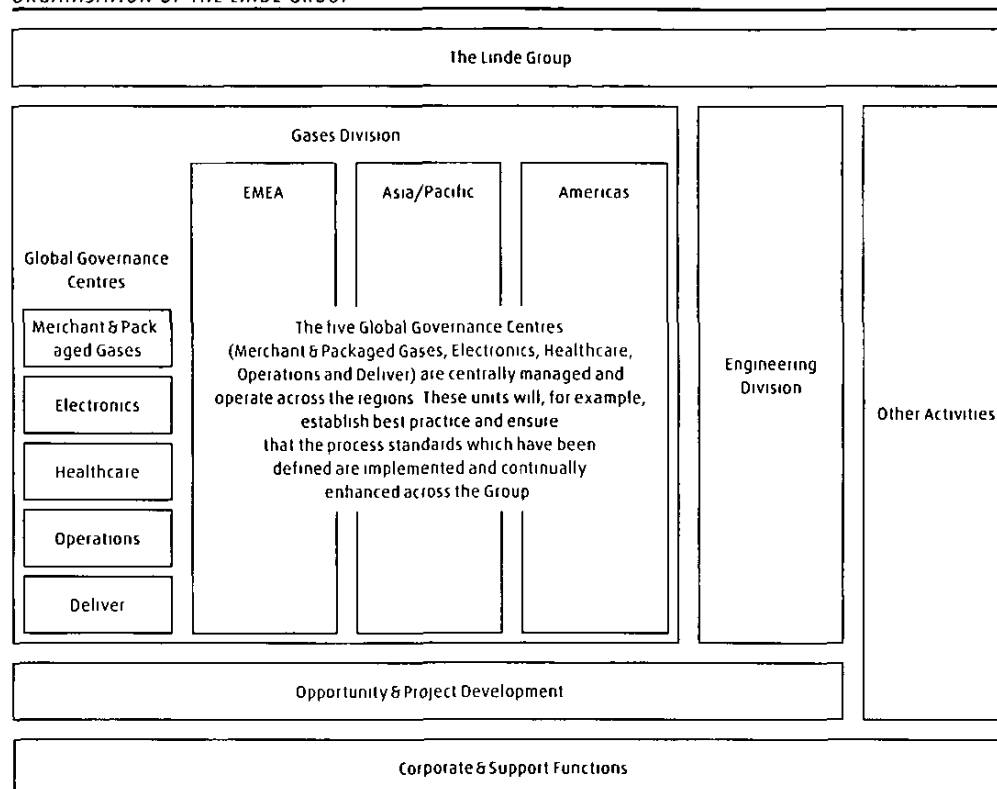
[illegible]

The Linde Group

Gases Division

EMEA

Asia/Pacific

Americas

Global Governance Centres

Merchant & Packaged Gases

Electronics

Healthcare

Operations

Deliver

The five Global Governance Centres (Merchant & Packaged Gases, Electronics, Healthcare, Operations and Deliver) are centrally managed and operate across the regions These units will, for example, establish best practice and ensure that the process standards which have been defined are implemented and continually enhanced across the Group

Engineering Division

Other Activities

Opportunity & Project Development

Corporate & Support Functions